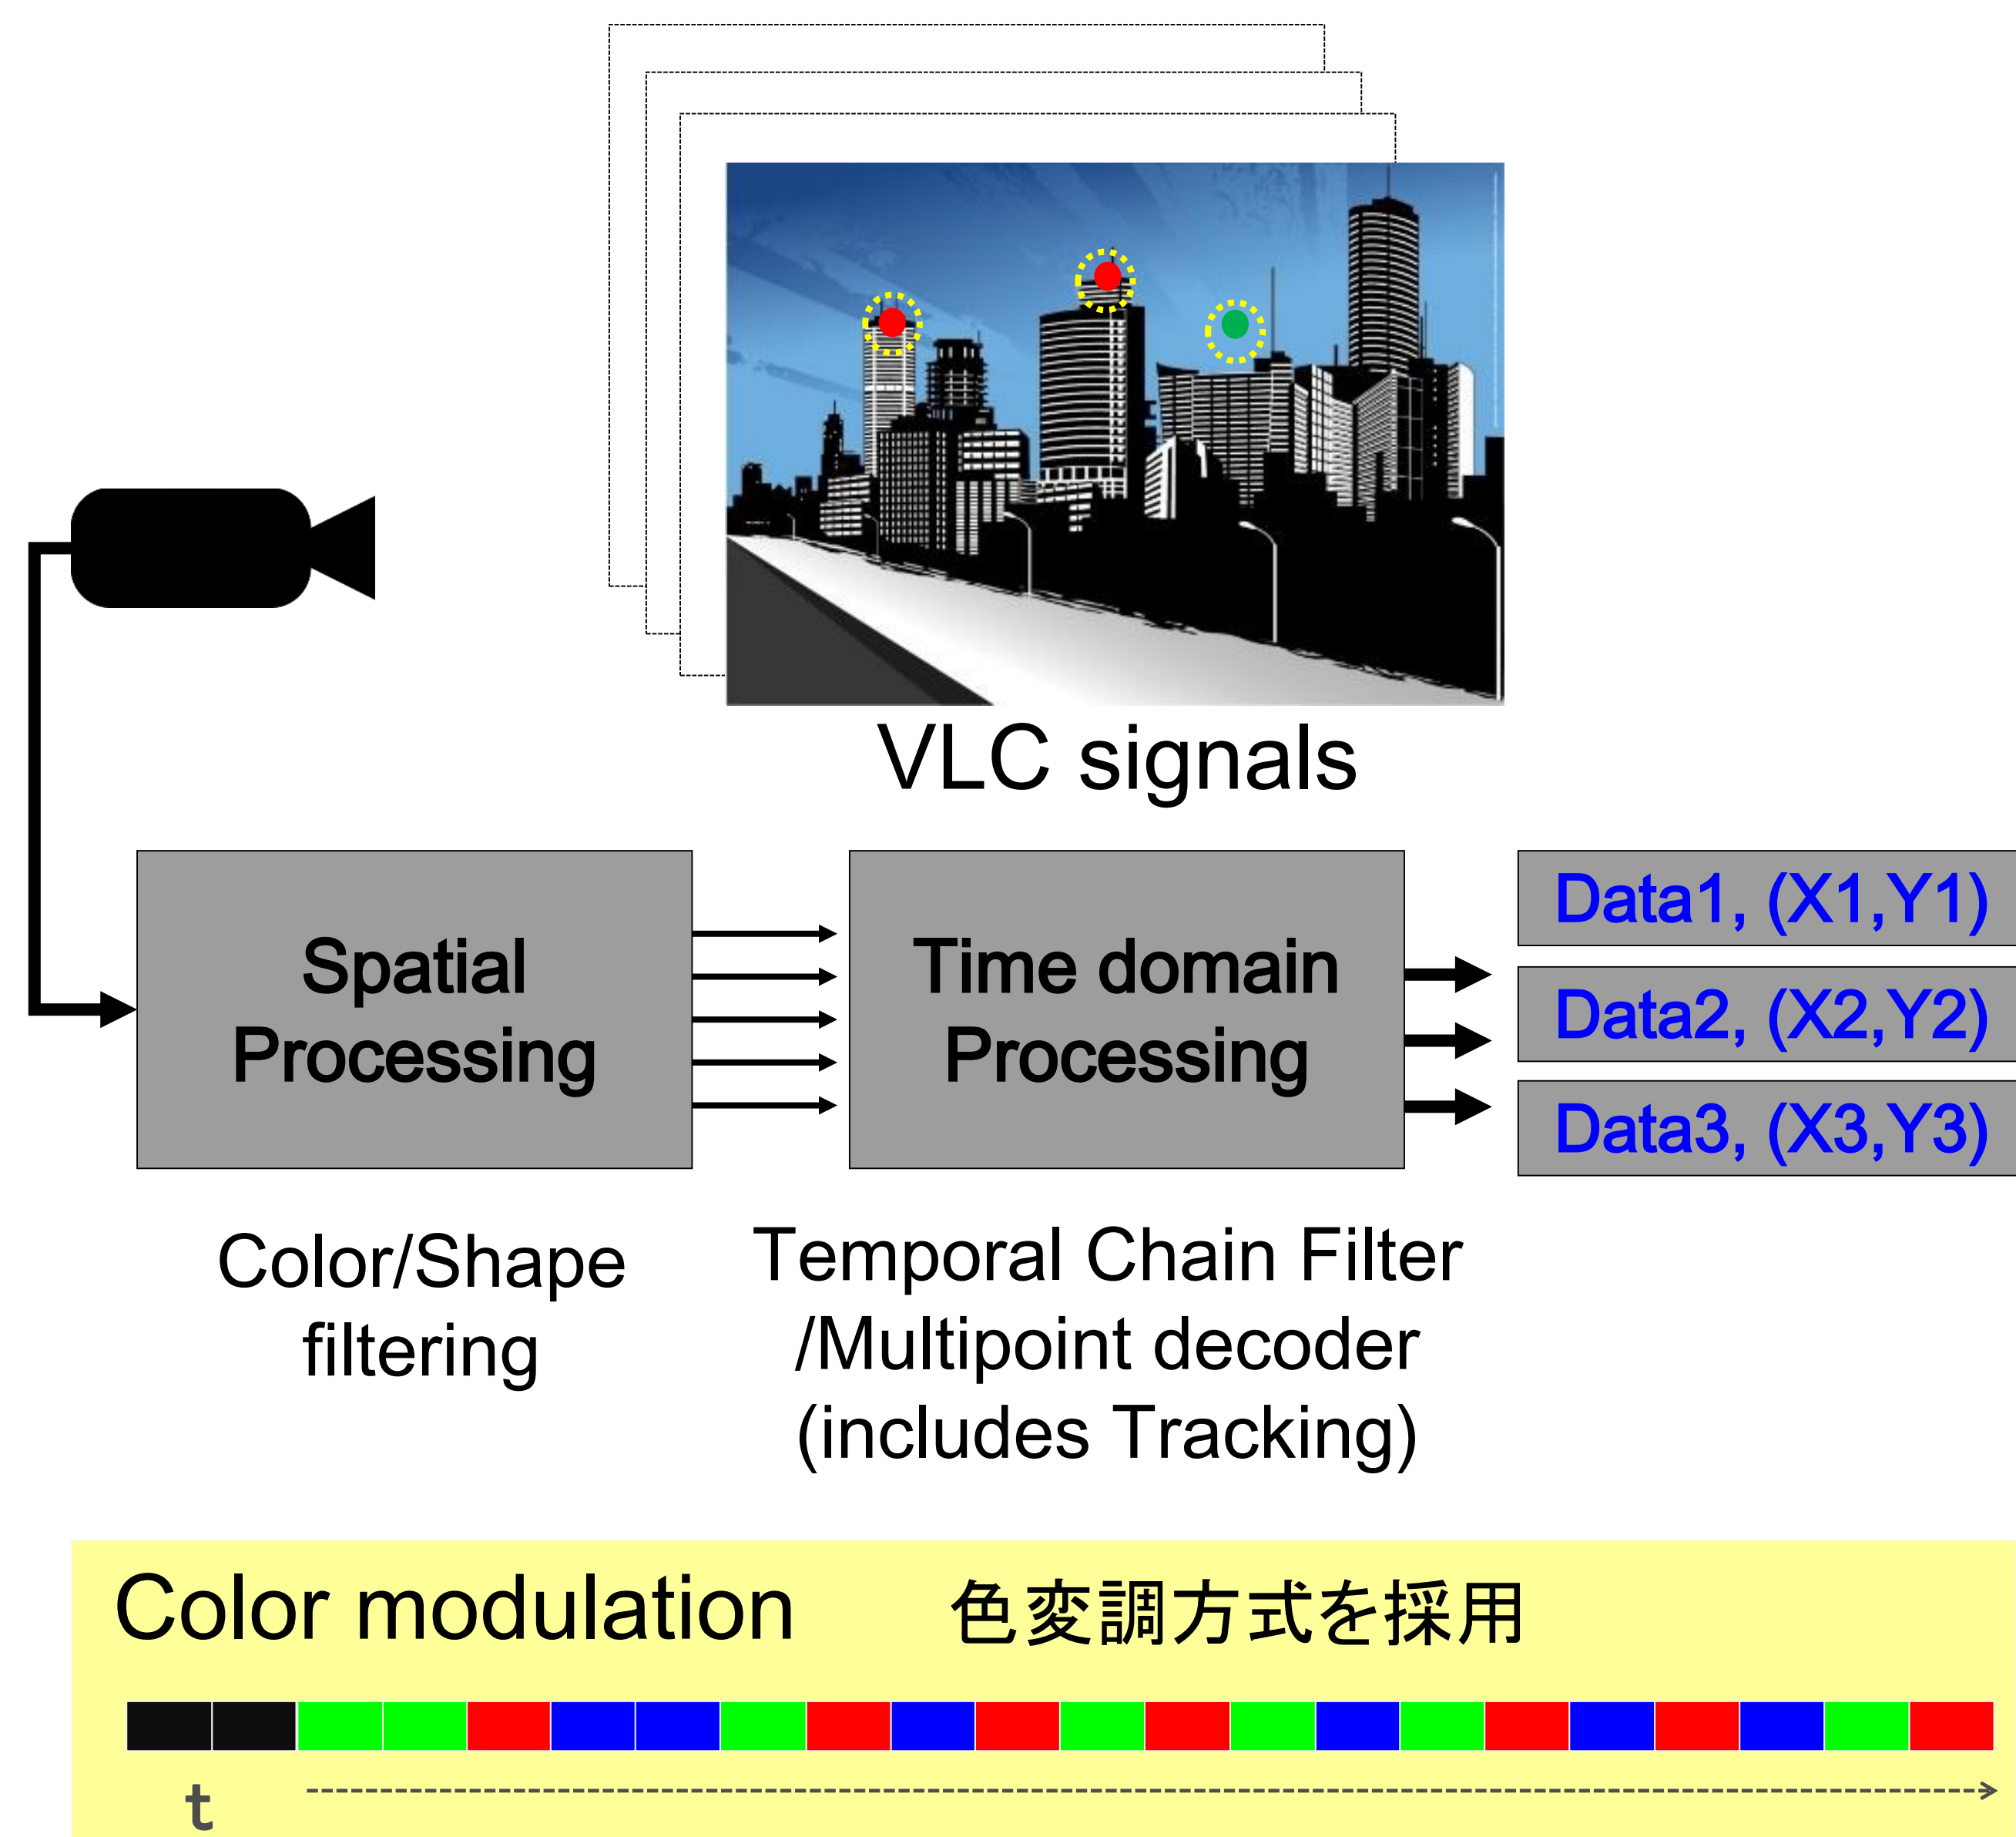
VLC signals

Spatial Processing

Time domain Processing

Data1, (X1,Y1)

Data2, (X2,Y2)

Data3, (X3,Y3)

Color/Shape filtering

Temporal Chain Filter /Multipoint decoder (includes Tracking)

Color modulation 色変調方式を採用

t